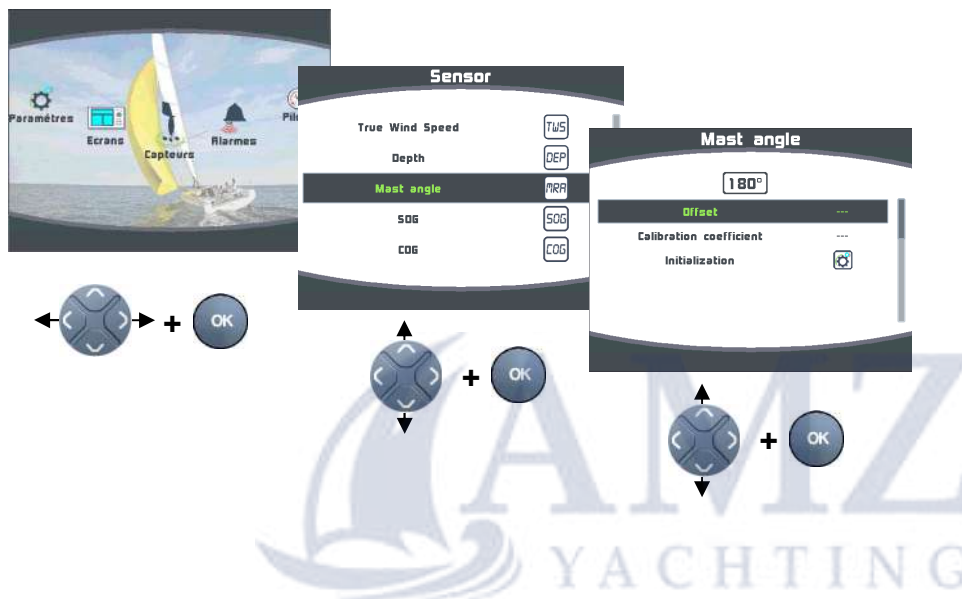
Paramètres
Ecrans
Capteurs
Alarmes
Pil

+ OK

Sensor
True Wind Speed TWS
Depth DEP
Mast angle MRA
SOG SOG
COG COG

+ OK

Mast angle
180°
Offset ---
Calibration coefficient ---
Initialization

+ OK

AMZ
YACHTING